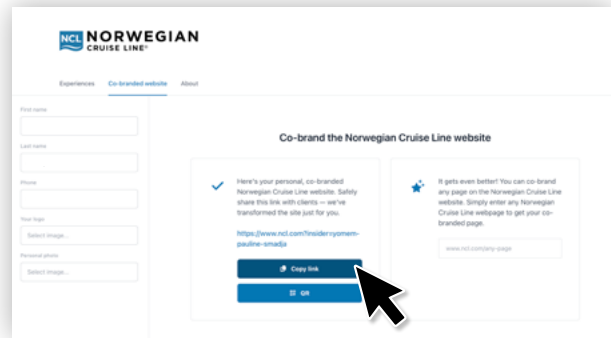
NCL NORWEGIAN CRUISE LINE®

Experiences Co-branded website About

First name

Last name

Phone

Your logo

Select image...

Personal photo

Select image...

Co-brand the Norwegian Cruise Line website

Here's your personal, co-branded Norwegian Cruise Line website. Safely share this link with clients — we've transformed the site just for you.

https://www.ncl.com?insider=yomem-pauline-smadja

Copy link

QR

It gets even better! You can co-brand any page on the Norwegian Cruise Line website. Simply enter any Norwegian Cruise Line webpage to get your co-branded page.

www.ncl.com/any-page